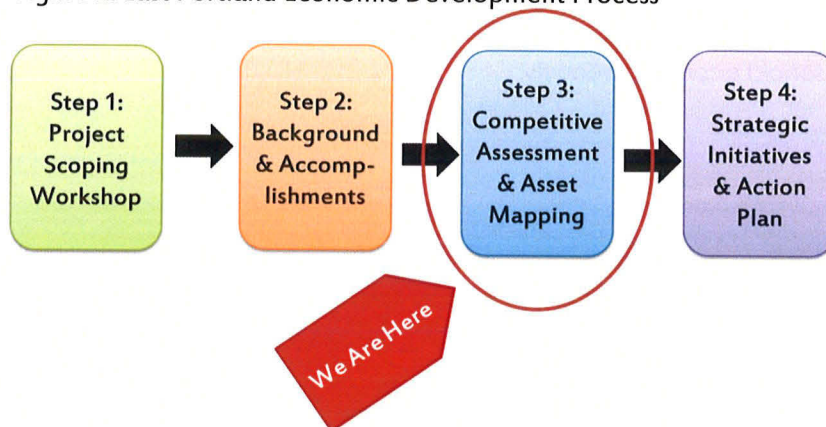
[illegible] Portland Economic Development Process

Step 1: Project Scoping Workshop

Step 2: Background & Accomplishments

Step 3: Competitive Assessment & Asset Mapping

Step 4: Strategic Initiatives & Action Plan

We Are Here